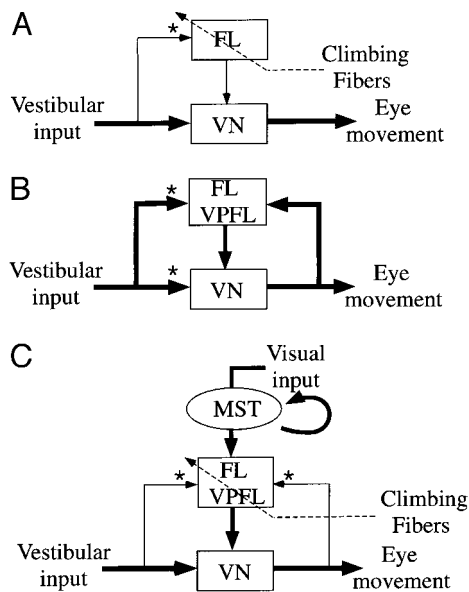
A

*

FL

Climbing Fibers

Vestibular input

VN

Eye movement

B

*

FL VPFL

Vestibular input

*

VN

Eye movement

C

Visual input

MST

*

FL VPFL

*

Climbing Fibers

Vestibular input

VN

Eye movement